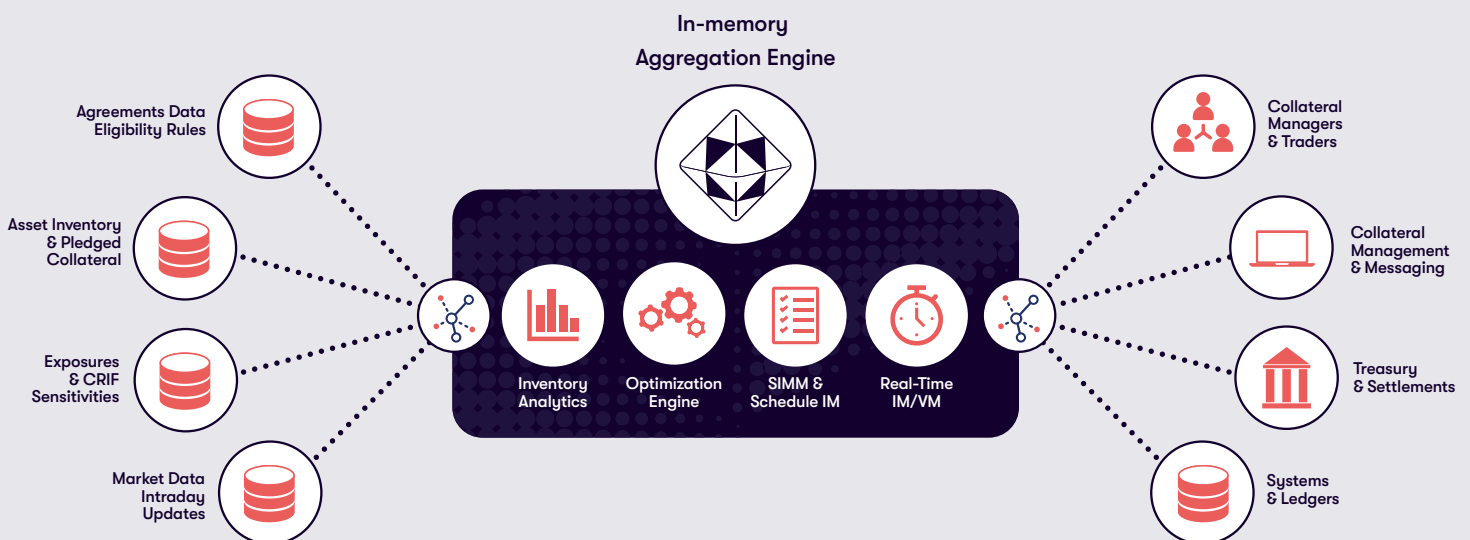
In-memory
Aggregation Engine

Agreements Data
Eligibility Rules

Asset Inventory
& Pledged
Collateral

Exposures
& CRIF
Sensitivities

Market Data
Intraday
Updates

Inventory
Analytics

Optimization
Engine

SIMM &
Schedule IM

Real-Time
IM/VM

Collateral
Managers
& Traders

Collateral
Management
& Messaging

Treasury
& Settlements

Systems
& Ledgers